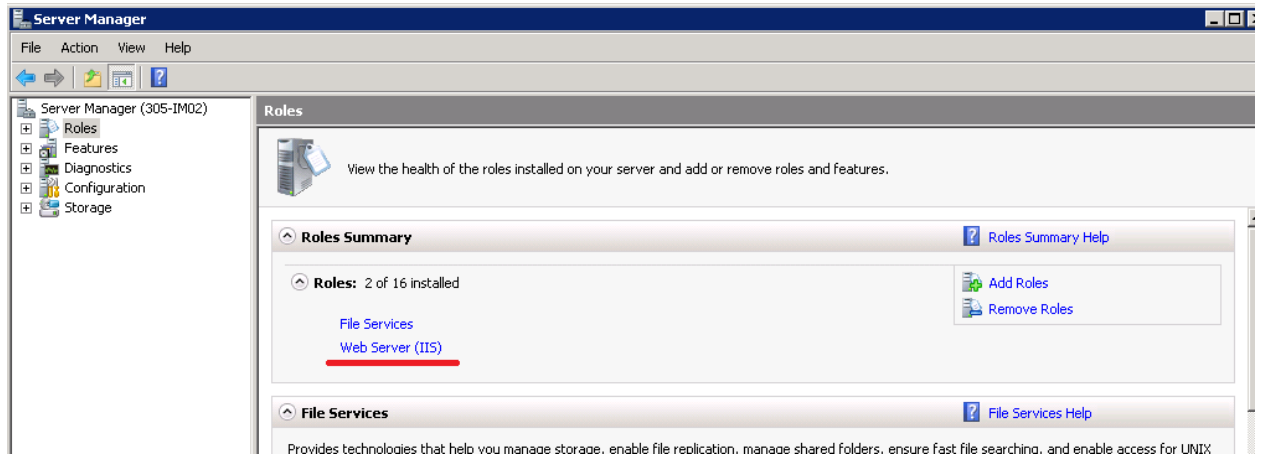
Server Manager

File Action View Help

Server Manager (305-IM02)
Roles
Features
Diagnostics
Configuration
Storage

Roles

View the health of the roles installed on your server and add or remove roles and features.

Roles Summary

Roles Summary Help

Roles: 2 of 16 installed

File Services
Web Server (IIS)

Add Roles
Remove Roles

File Services

File Services Help

Provides technologies that help you manage storage, enable file replication, manage shared folders, ensure fast file searching, and enable access for UNIX